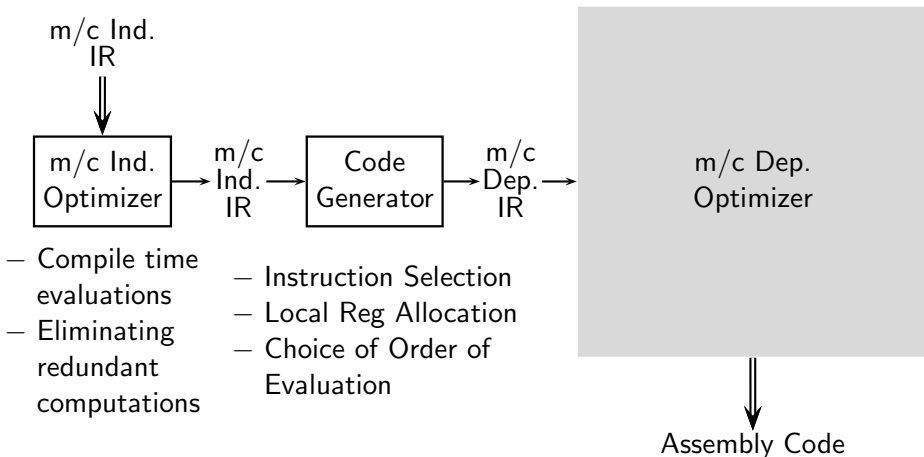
m/c Ind. IR

m/c Ind. Optimizer

m/c Ind. IR

Code Generator

m/c Dep. IR

m/c Dep. Optimizer

– Compile time evaluations
– Eliminating redundant computations

– Instruction Selection
– Local Reg Allocation
– Choice of Order of Evaluation

Assembly Code